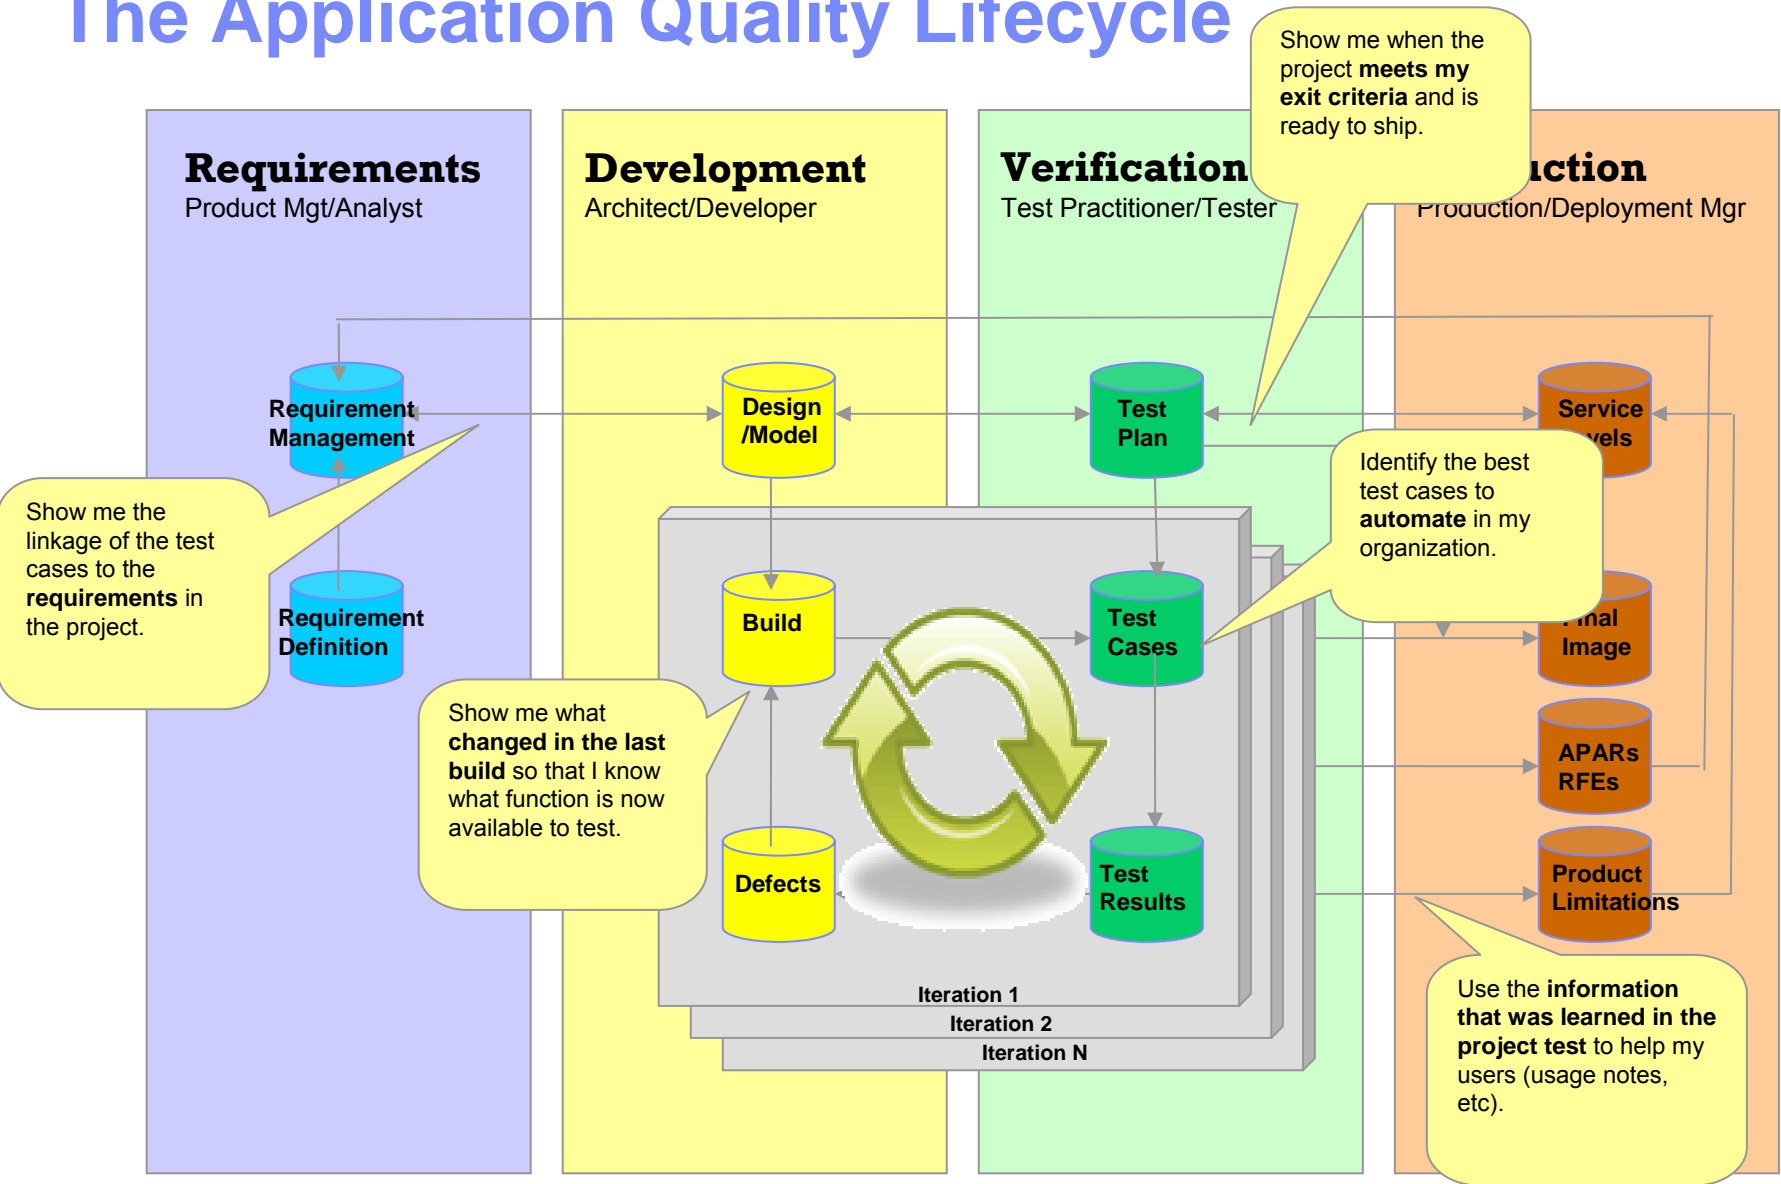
The Application Quality Lifecycle

Show me when the project **meets my exit criteria** and is ready to ship.

**Requirements**
Product Mgt/Analyst

**Development**
Architect/Developer

**Verification**
Test Practitioner/Tester

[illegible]ction
Production/Deployment Mgr

Requirement Management

Design /Model

Test Plan

Service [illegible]vels

Identify the best test cases to **automate** in my organization.

Show me the linkage of the test cases to the **requirements** in the project.

Requirement Definition

Build

Test Cases

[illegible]nal Image

Show me what **changed in the last build** so that I know what function is now available to test.

APARs RFEs

Defects

Test Results

Product Limitations

Iteration 1
Iteration 2
Iteration N

Use the **information that was learned in the project test** to help my users (usage notes, etc).